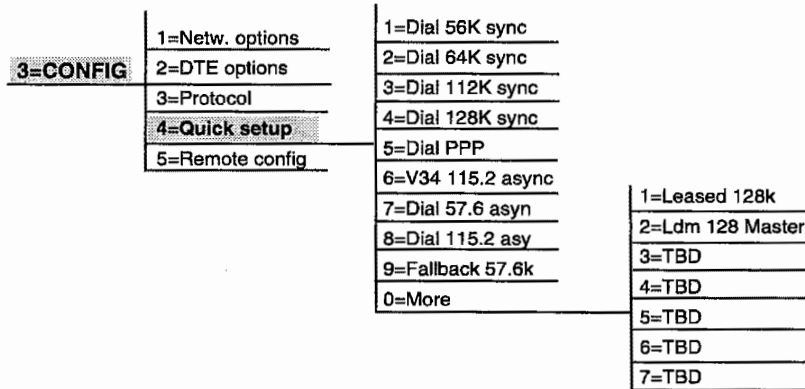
3=CONFIG

1=Netw. options
2=DTE options
3=Protocol
4=Quick setup
5=Remote config

1=Dial 56K sync
2=Dial 64K sync
3=Dial 112K sync
4=Dial 128K sync
5=Dial PPP
6=V34 115.2 async
7=Dial 57.6 asyn
8=Dial 115.2 asy
9=Fallback 57.6k
0=More

1=Leased 128k
2=Ldm 128 Master
3=TBD
4=TBD
5=TBD
6=TBD
7=TBD